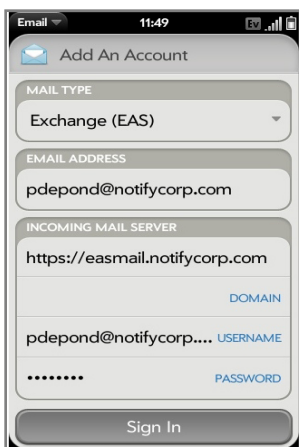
Email 11:49 EV

Add An Account

MAIL TYPE

Exchange (EAS)

EMAIL ADDRESS

pdepond@notifycorp.com

INCOMING MAIL SERVER

https://easmail.notifycorp.com

DOMAIN

pdepond@notifycorp.... USERNAME

•••••••• PASSWORD

Sign In